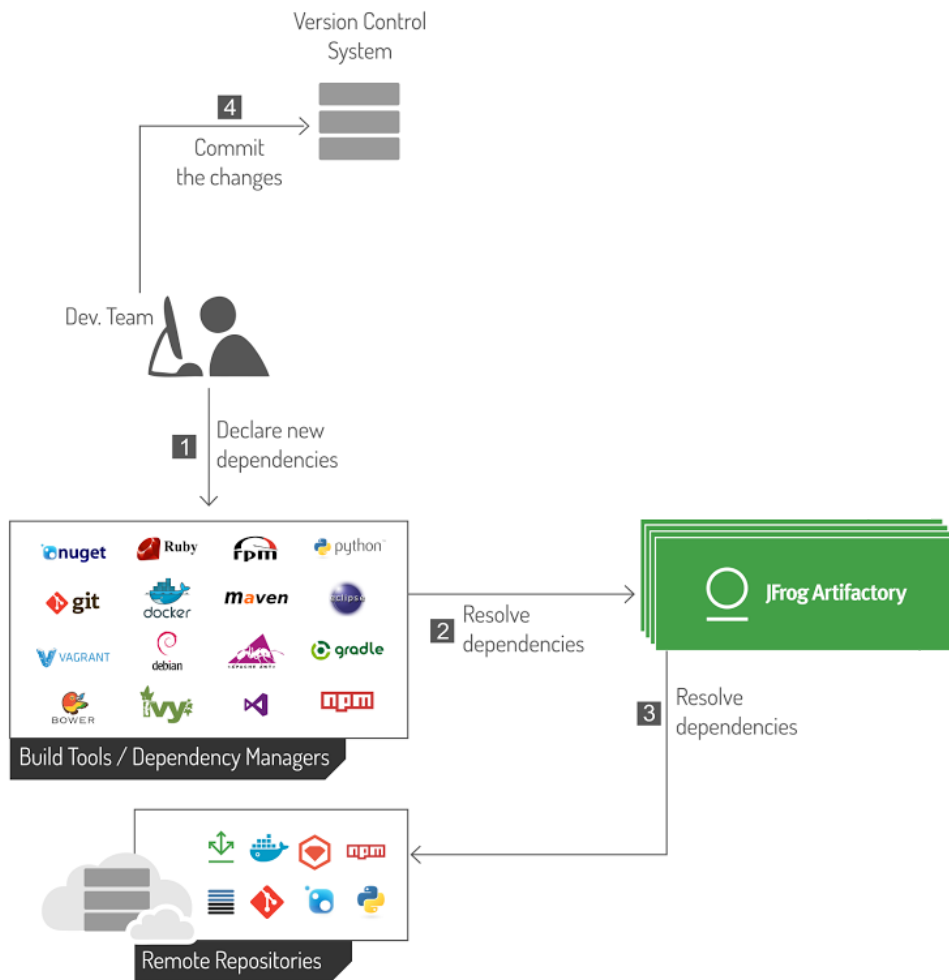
Version Control System

4

Commit the changes

Dev. Team

1

Declare new dependencies

nuget
Ruby
rpm
python
git
docker
maven
eclipse
VAGRANT
debian
gradle
BOWER
ivy
npm

Build Tools / Dependency Managers

2

Resolve dependencies

JFrog Artifactory

3

Resolve dependencies

npm

Remote Repositories